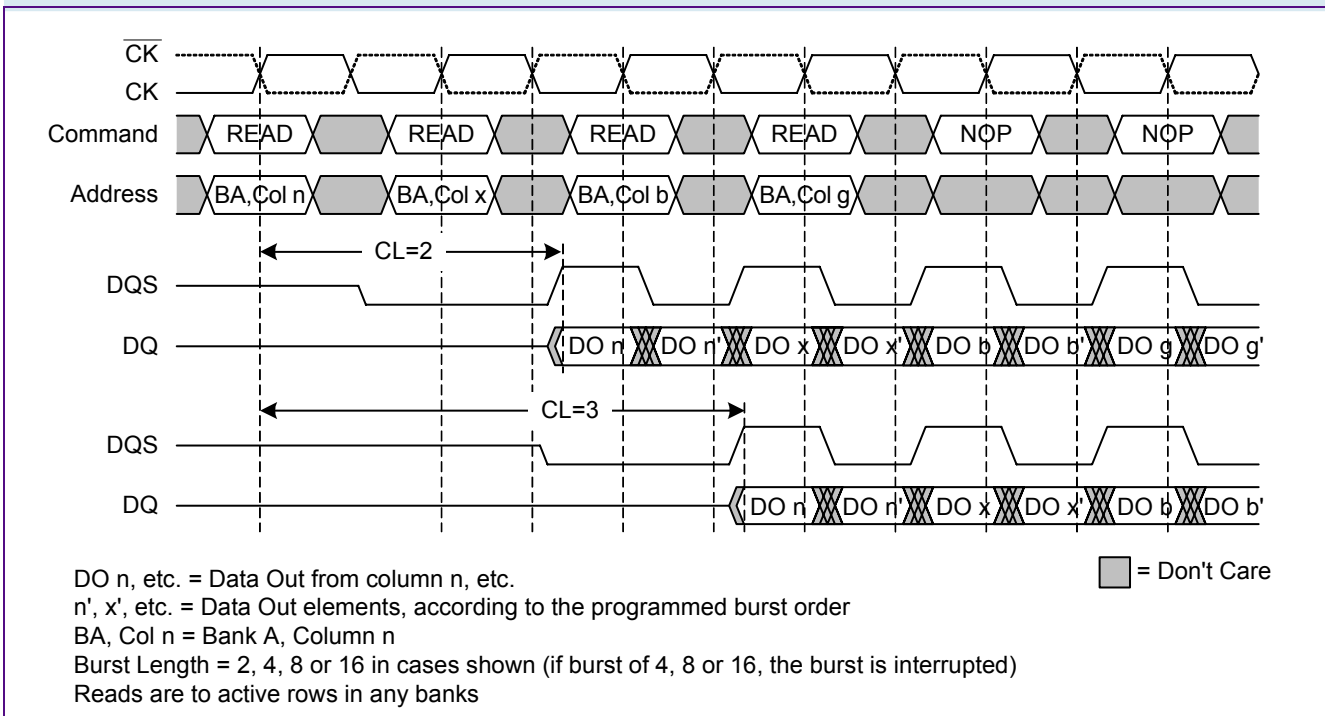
$\overline{CK}$
CK
Command
READ
READ
READ
READ
NOP
NOP
Address
BA,Col n
BA,Col x
BA,Col b
BA,Col g
CL=2
DQS
DQ
DO n
DO n'
DO x
DO x'
DO b
DO b'
DO g
DO g'
CL=3
DQS
DQ
DO n
DO n'
DO x
DO x'
DO b
DO b'

DO n, etc. = Data Out from column n, etc.
n', x', etc. = Data Out elements, according to the programmed burst order
BA, Col n = Bank A, Column n
Burst Length = 2, 4, 8 or 16 in cases shown (if burst of 4, 8 or 16, the burst is interrupted)
Reads are to active rows in any banks

= Don't Care